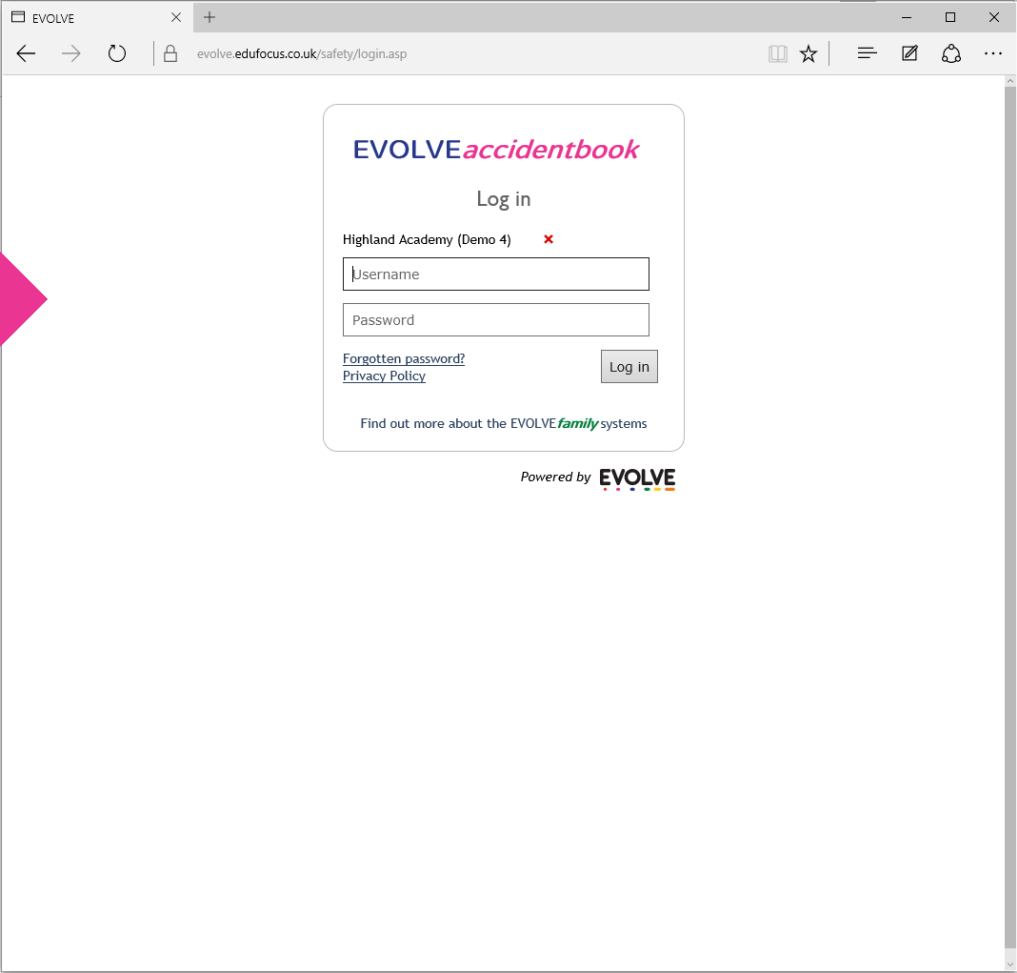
EVOLVE

evolve.edufocus.co.uk/safety/login.asp

EVOLVEaccidentbook

Log in

Highland Academy (Demo 4) ×

Username

Password

Forgotten password?
Privacy Policy

Log in

Find out more about the EVOLVEfamily systems

Powered by EVOLVE